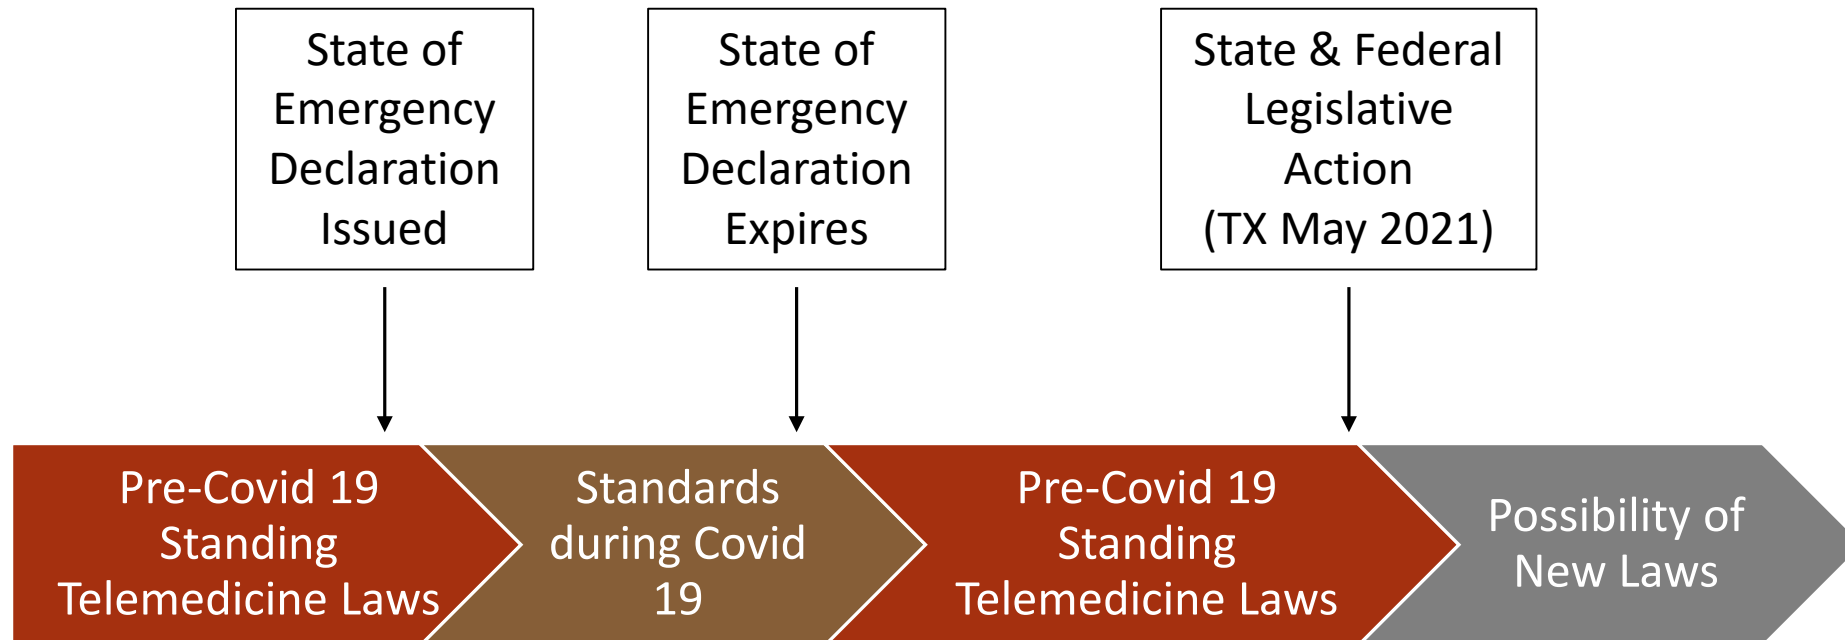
State of Emergency Declaration Issued

State of Emergency Declaration Expires

State & Federal Legislative Action (TX May 2021)

Pre-Covid 19 Standing Telemedicine Laws

Standards during Covid 19

Pre-Covid 19 Standing Telemedicine Laws

Possibility of New Laws